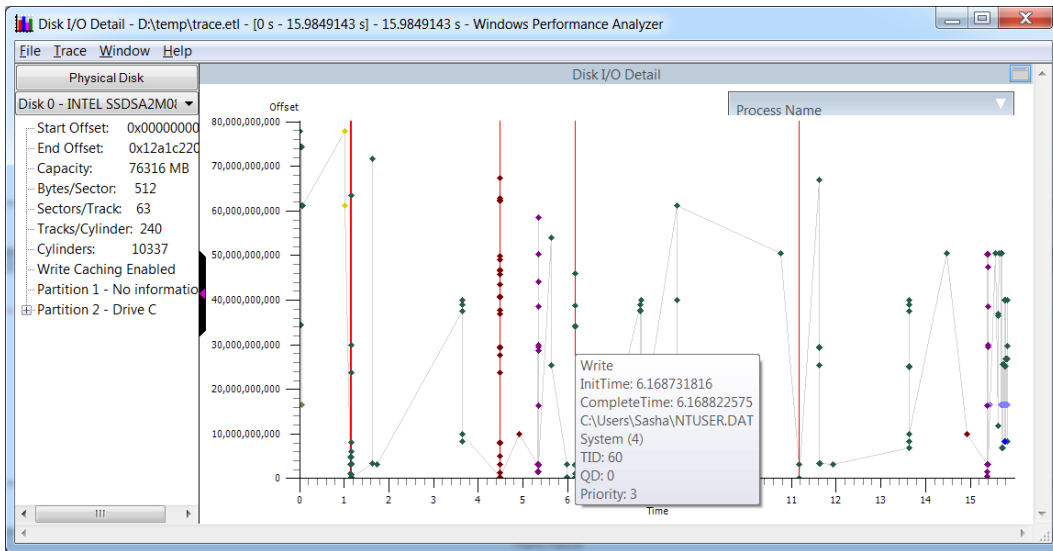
Disk I/O Detail - D:\temp\trace.etl - [0 s - 15.9849143 s] - 15.9849143 s - Windows Performance Analyzer

File Trace Window Help

Physical Disk

Disk 0 - INTEL SSDSA2M0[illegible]

Start Offset: 0x00000000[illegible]
End Offset: 0x12a1c220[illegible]
Capacity: 76316 MB
Bytes/Sector: 512
Sectors/Track: 63
Tracks/Cylinder: 240
Cylinders: 10337
Write Caching Enabled
Partition 1 - No informatio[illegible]
Partition 2 - Drive C

Disk I/O Detail

Process Name

Offset

80,000,000,000
70,000,000,000
60,000,000,000
50,000,000,000
40,000,000,000
30,000,000,000
20,000,000,000
10,000,000,000
0

0 1 2 3 4 5 6 7 8 9 10 11 12 13 14 15

Time

Write
InitTime: 6.168731816
CompleteTime: 6.168822575
C:\Users\Sasha\NTUSER.DAT
System (4)
TID: 60
QD: 0
Priority: 3